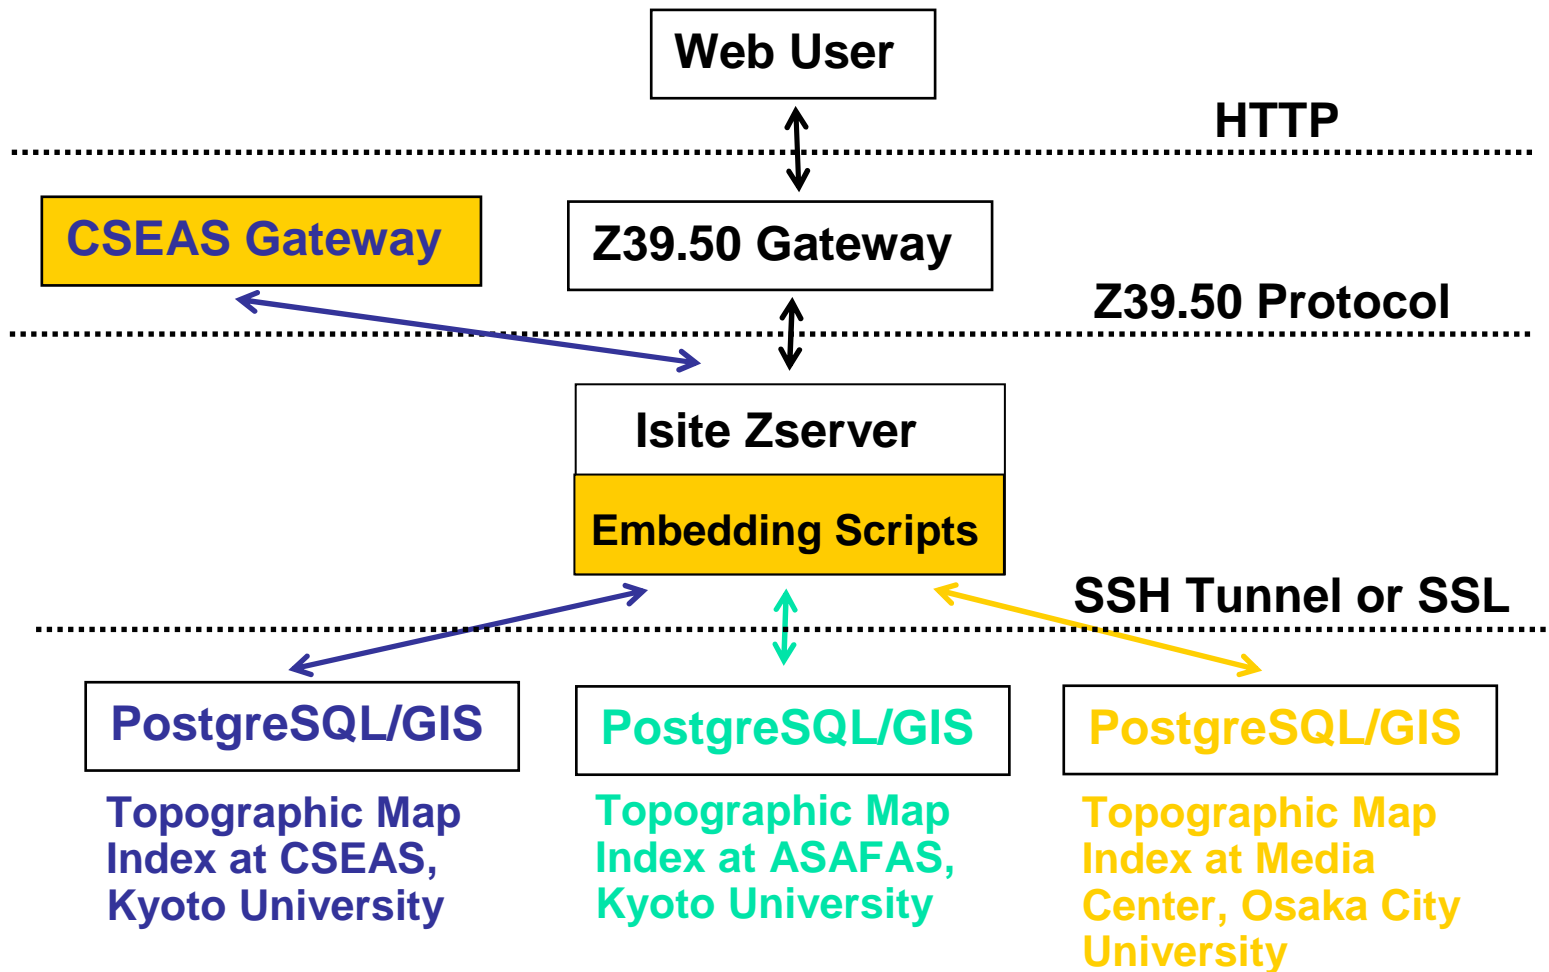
Web User

HTTP

CSEAS Gateway

Z39.50 Gateway

Z39.50 Protocol

Isite Zserver

Embedding Scripts

SSH Tunnel or SSL

PostgreSQL/GIS

PostgreSQL/GIS

PostgreSQL/GIS

Topographic Map Index at CSEAS, Kyoto University

Topographic Map Index at ASAFAS, Kyoto University

Topographic Map Index at Media Center, Osaka City University